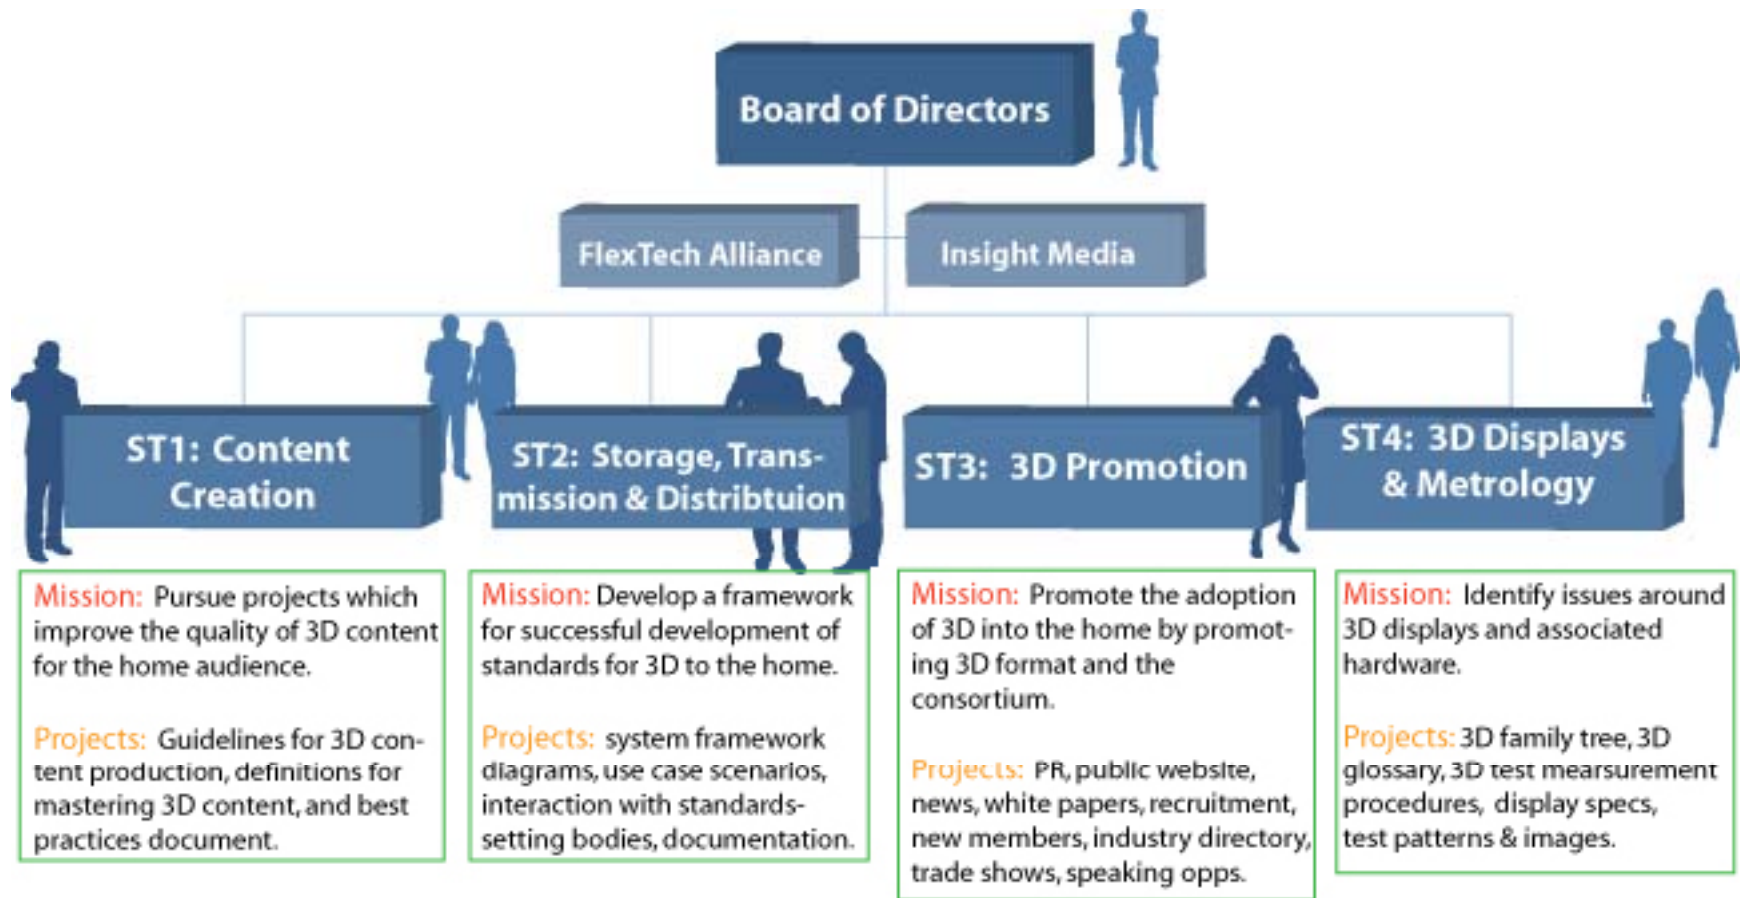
Board of Directors

FlexTech Alliance

Insight Media

ST1: Content Creation

ST2: Storage, Transmission & Distribtuion

ST3: 3D Promotion

ST4: 3D Displays & Metrology

Mission: Pursue projects which improve the quality of 3D content for the home audience.

Projects: Guidelines for 3D content production, definitions for mastering 3D content, and best practices document.

Mission: Develop a framework for successful development of standards for 3D to the home.

Projects: system framework diagrams, use case scenarios, interaction with standards-setting bodies, documentation.

Mission: Promote the adoption of 3D into the home by promoting 3D format and the consortium.

Projects: PR, public website, news, white papers, recruitment, new members, industry directory, trade shows, speaking opps.

Mission: Identify issues around 3D displays and associated hardware.

Projects: 3D family tree, 3D glossary, 3D test mearsurement procedures, display specs, test patterns & images.